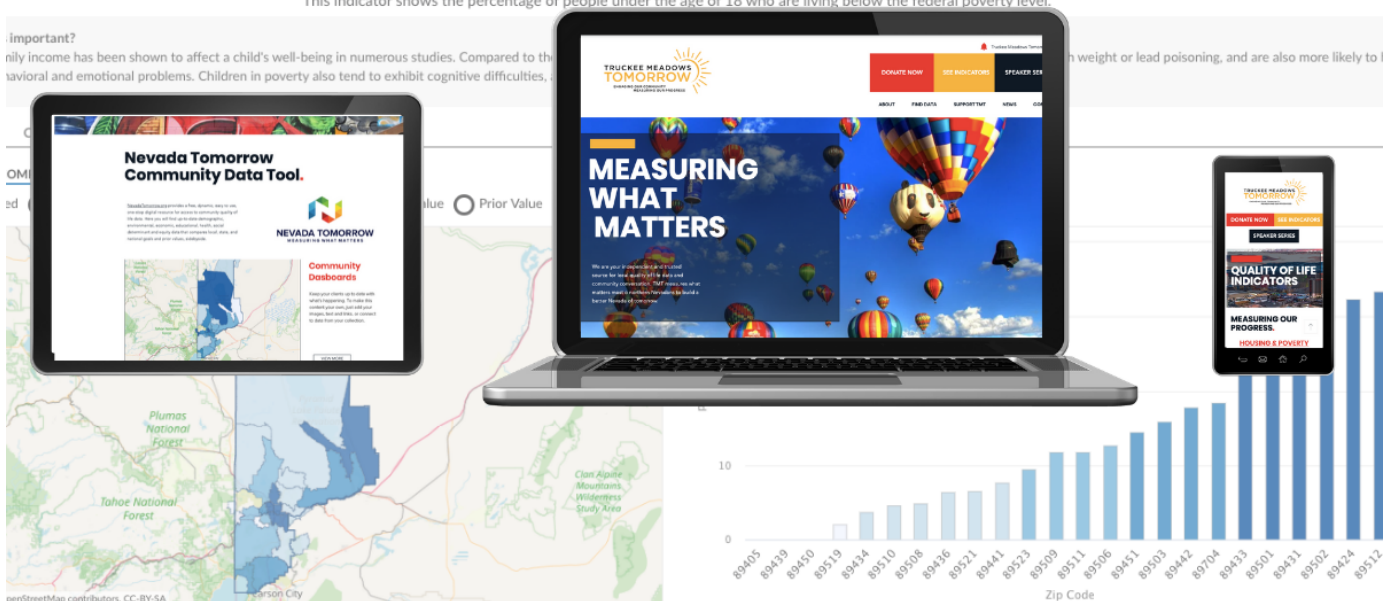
This indicator shows the percentage of people under the age of 18 who are living below the federal poverty level.

important?
nily income has been shown to affect a child's well-being in numerous studies. Compared to the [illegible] weight or lead poisoning, and are also more likely to l
navioral and emotional problems. Children in poverty also tend to exhibit cognitive difficulties, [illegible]

Nevada Tomorrow Community Data Tool.

NEVADA TOMORROW
MEASURING WHAT MATTERS

Community Dasboards

Keep your clients up to date with what's happening. To make the content your own, just edit your images, text and links, or connect to data from your collection.

alue Prior Value

Plumas National Forest

Tahoe National Forest

Clan Alpine Mountains Wilderness Study Area

Carson City

penStreetMap contributors, CC-BY-SA

TRUCKEE MEADOWS TOMORROW

DONATE NOW SEE INDICATORS SPEAKER SERIES

ABOUT FIND DATA SUPPORT TMT NEWS

MEASURING WHAT MATTERS

DONATE NOW SEE INDICATORS

SPEAKER SERIES

QUALITY OF LIFE INDICATORS

MEASURING OUR PROGRESS.

HOUSING & POVERTY

10

0

89405 89439 89450 89519 89434 89510 89508 89436 89521 89441 89523 89509 89511 89506 89451 89503 89442 89704 89433 89501 89431 89502 89424 89512

Zip Code